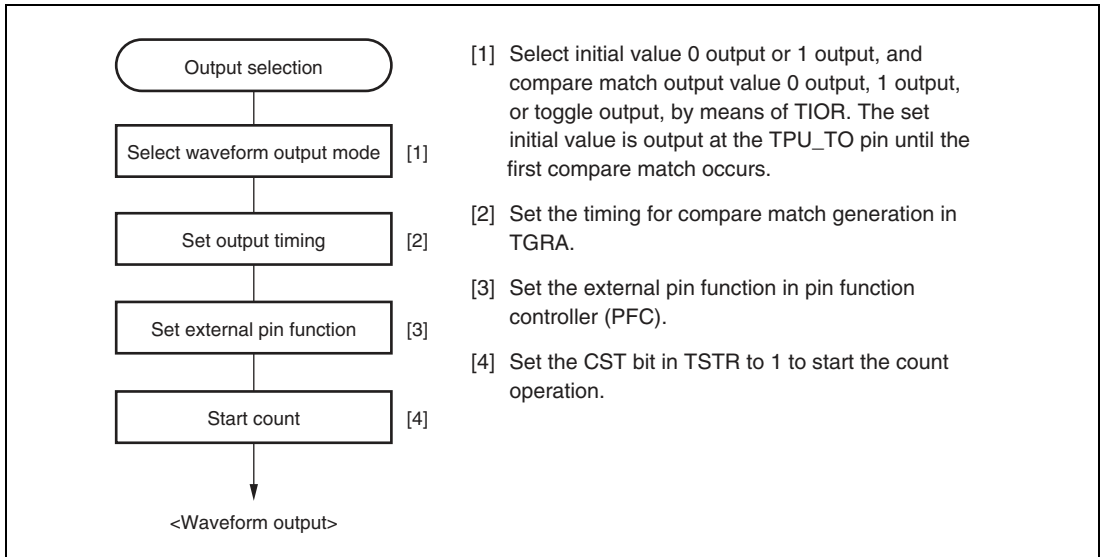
Output selection

Select waveform output mode [1]

Set output timing [2]

Set external pin function [3]

Start count [4]

<Waveform output>

[1] Select initial value 0 output or 1 output, and compare match output value 0 output, 1 output, or toggle output, by means of TIOR. The set initial value is output at the TPU_TO pin until the first compare match occurs.

[2] Set the timing for compare match generation in TGRA.

[3] Set the external pin function in pin function controller (PFC).

[4] Set the CST bit in TSTR to 1 to start the count operation.